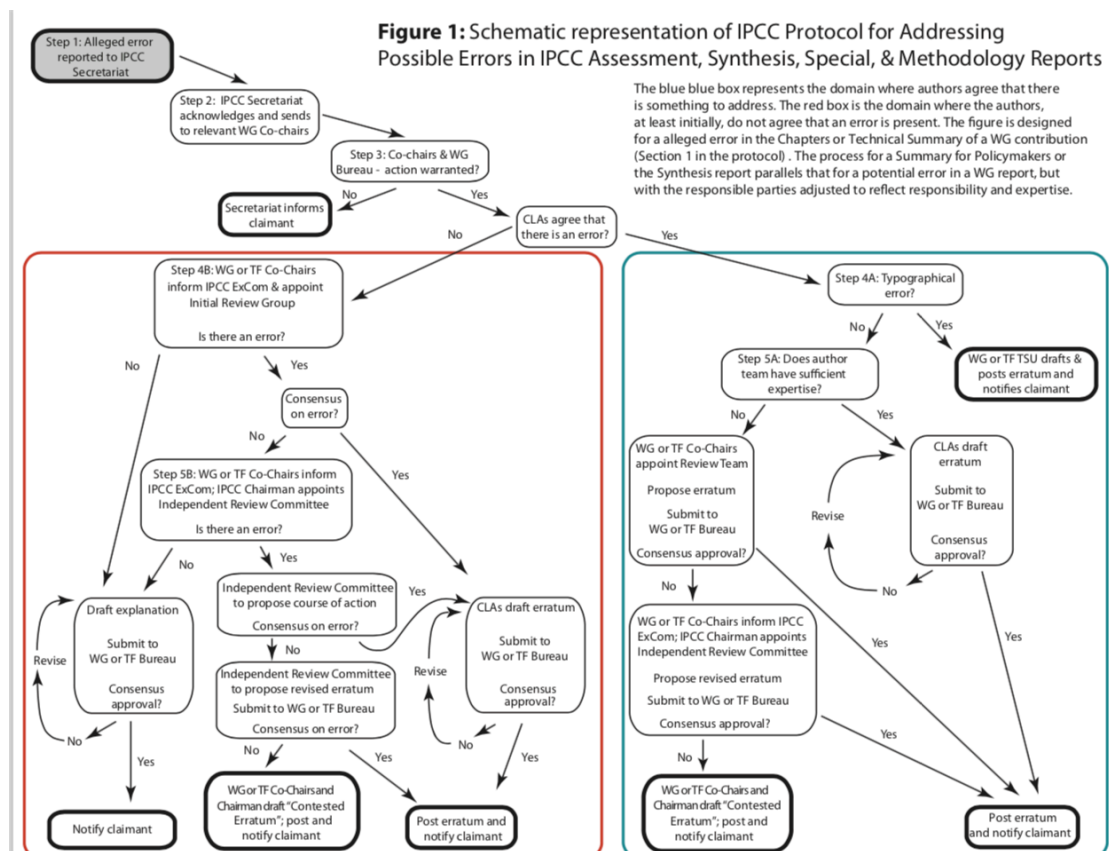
**Figure 1:** Schematic representation of IPCC Protocol for Addressing Possible Errors in IPCC Assessment, Synthesis, Special, & Methodology Reports

The blue blue box represents the domain where authors agree that there is something to address. The red box is the domain where the authors, at least initially, do not agree that an error is present. The figure is designed for a alleged error in the Chapters or Technical Summary of a WG contribution (Section 1 in the protocol) . The process for a Summary for Policymakers or the Synthesis report parallels that for a potential error in a WG report, but with the responsible parties adjusted to reflect responsibility and expertise.

Step 1: Alleged error reported to IPCC Secretariat

Step 2: IPCC Secretariat acknowledges and sends to relevant WG Co-chairs

Step 3: Co-chairs & WG Bureau - action warranted?

No

Secretariat informs claimant

Yes

CLAs agree that there is an error?

No

Yes

Step 4B: WG or TF Co-Chairs inform IPCC ExCom & appoint Initial Review Group

Is there an error?

No

Yes

Consensus on error?

No

Yes

Step 5B: WG or TF Co-Chairs inform IPCC ExCom; IPCC Chairman appoints Independent Review Committee

Is there an error?

No

Yes

Draft explanation

Submit to WG or TF Bureau

Consensus approval?

Revise

No

Yes

Notify claimant

Independent Review Committee to propose course of action

Consensus on error?

Yes

No

Independent Review Committee to propose revised erratum

Submit to WG or TF Bureau

Consensus on error?

No

Yes

WG or TF Co-Chairs and Chairman draft "Contested Erratum"; post and notify claimant

Post erratum and notify claimant

CLAs draft erratum

Submit to WG or TF Bureau

Consensus approval?

Revise

No

Yes

Step 4A: Typographical error?

No

Yes

WG or TF TSU drafts & posts erratum and notifies claimant

Step 5A: Does author team have sufficient expertise?

No

Yes

WG or TF Co-Chairs appoint Review Team

Propose erratum

Submit to WG or TF Bureau

Consensus approval?

No

CLAs draft erratum

Submit to WG or TF Bureau

Consensus approval?

Revise

No

Yes

Yes

WG or TF Co-Chairs inform IPCC ExCom; IPCC Chairman appoints Independent Review Committee

Propose revised erratum

Submit to WG or TF Bureau

Consensus approval?

No

Yes

WG or TF Co-Chairs and Chairman draft "Contested Erratum"; post and notify claimant

Post erratum and notify claimant